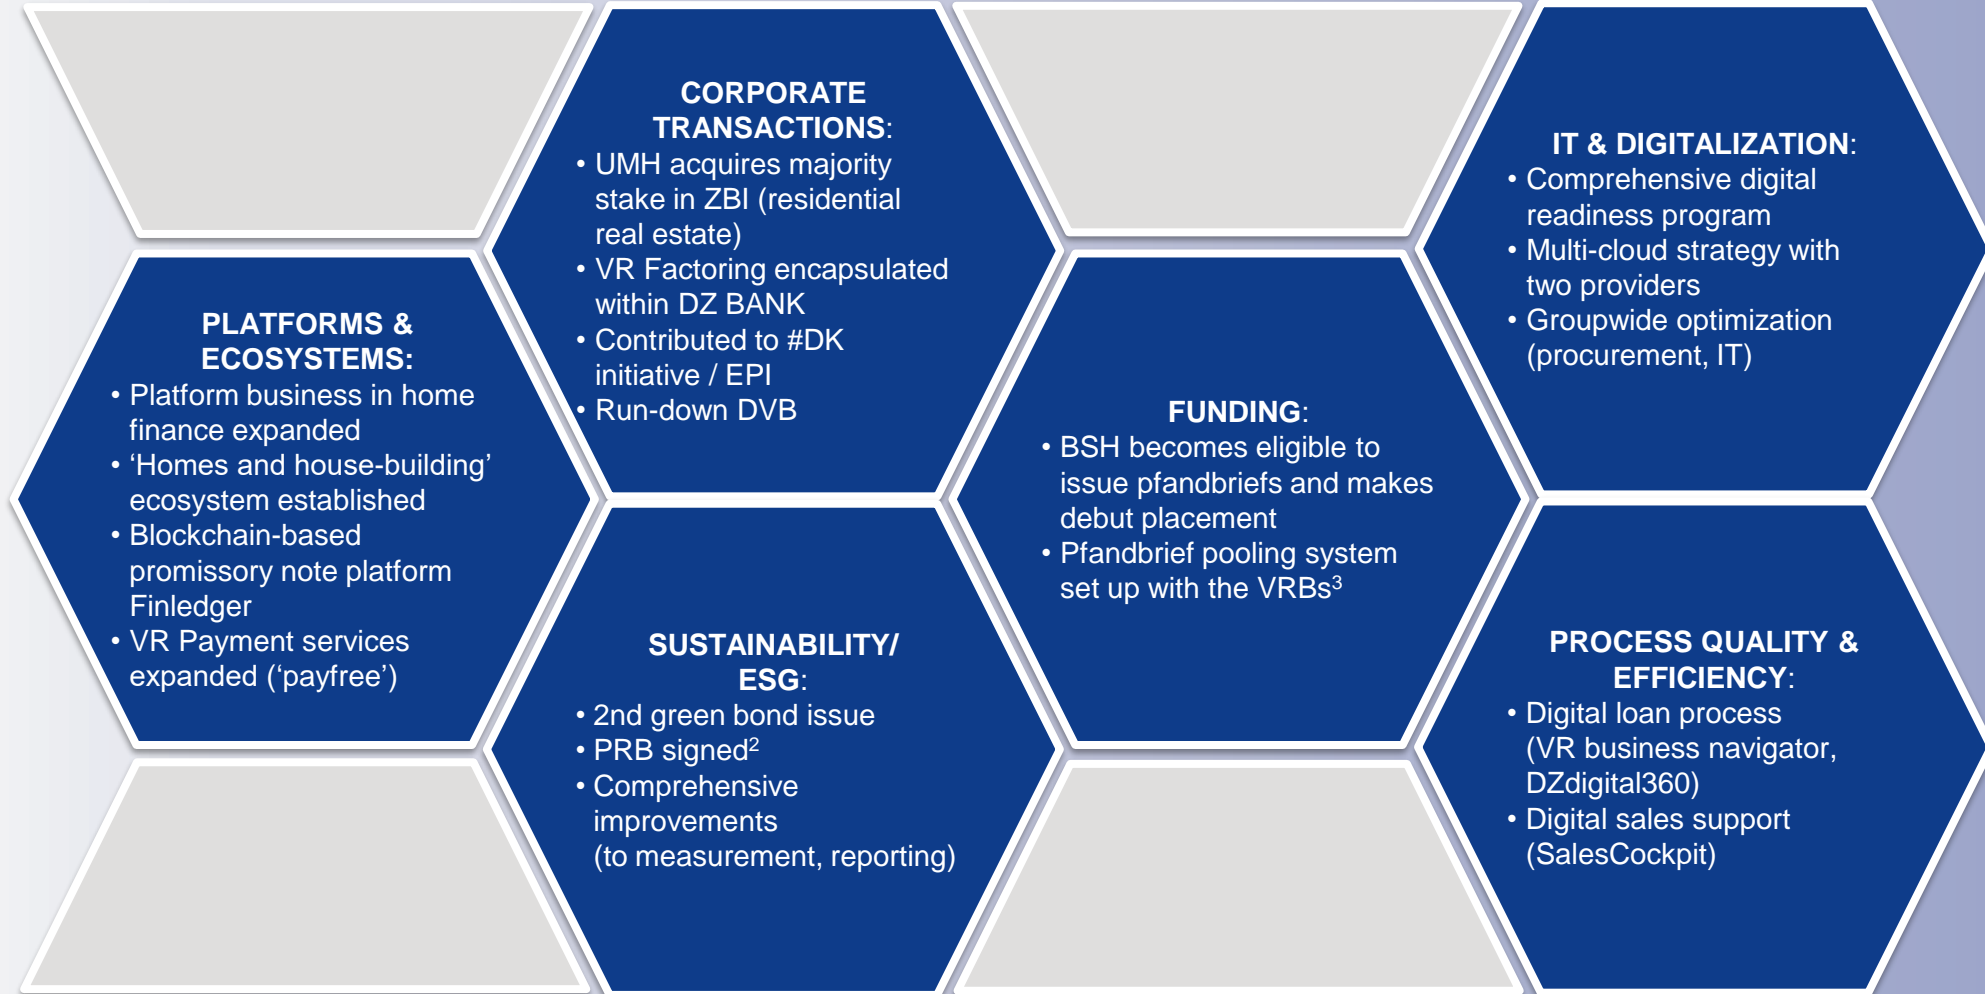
PLATFORMS & ECOSYSTEMS:
• Platform business in home finance expanded
• 'Homes and house-building' ecosystem established
• Blockchain-based promissory note platform Finledger
• VR Payment services expanded ('payfree')

CORPORATE TRANSACTIONS:
• UMH acquires majority stake in ZBI (residential real estate)
• VR Factoring encapsulated within DZ BANK
• Contributed to #DK initiative / EPI
• Run-down DVB

SUSTAINABILITY/ ESG:
• 2nd green bond issue
• PRB signed$^2$
• Comprehensive improvements (to measurement, reporting)

FUNDING:
• BSH becomes eligible to issue pfandbriefs and makes debut placement
• Pfandbrief pooling system set up with the VRBs$^3$

IT & DIGITALIZATION:
• Comprehensive digital readiness program
• Multi-cloud strategy with two providers
• Groupwide optimization (procurement, IT)

PROCESS QUALITY & EFFICIENCY:
• Digital loan process (VR business navigator, DZdigital360)
• Digital sales support (SalesCockpit)